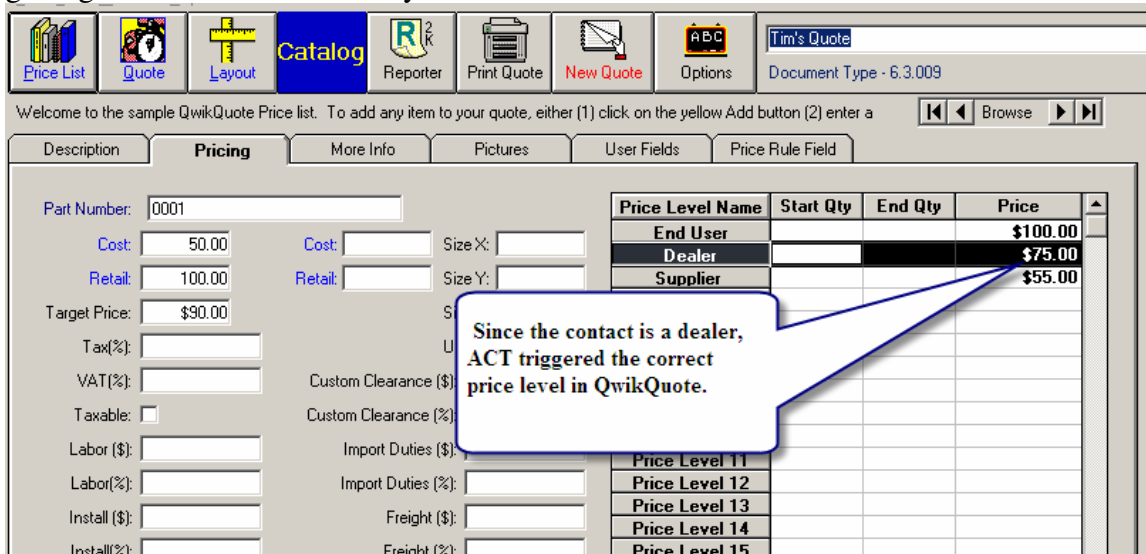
Price List Quote Layout Catalog Reporter Print Quote New Quote Options

Tim's Quote

Document Type - 6.3.009

Welcome to the sample QwikQuote Price list. To add any item to your quote, either (1) click on the yellow Add button (2) enter a

Browse

Description Pricing More Info Pictures User Fields Price Rule Field

Part Number: 0001

Cost: 50.00

Retail: 100.00

Target Price: $90.00

Tax(%):

VAT(%):

Taxable:

Labor ($):

Labor(%):

Install ($):

Install(%):

Cost:

Retail:

Size X:

Size Y:

S

U

Custom Clearance ($):

Custom Clearance (%):

Import Duties ($):

Import Duties (%):

Freight ($):

Freight (%):

| Price Level Name | Start Qty | End Qty | Price |
|---|---|---|---|
| End User | | | $100.00 |
| Dealer | | | $75.00 |
| Supplier | | | $55.00 |
| Price Level 11 | | | |
| Price Level 12 | | | |
| Price Level 13 | | | |
| Price Level 14 | | | |
| Price Level 15 | | | |

Since the contact is a dealer, ACT triggered the correct price level in QwikQuote.